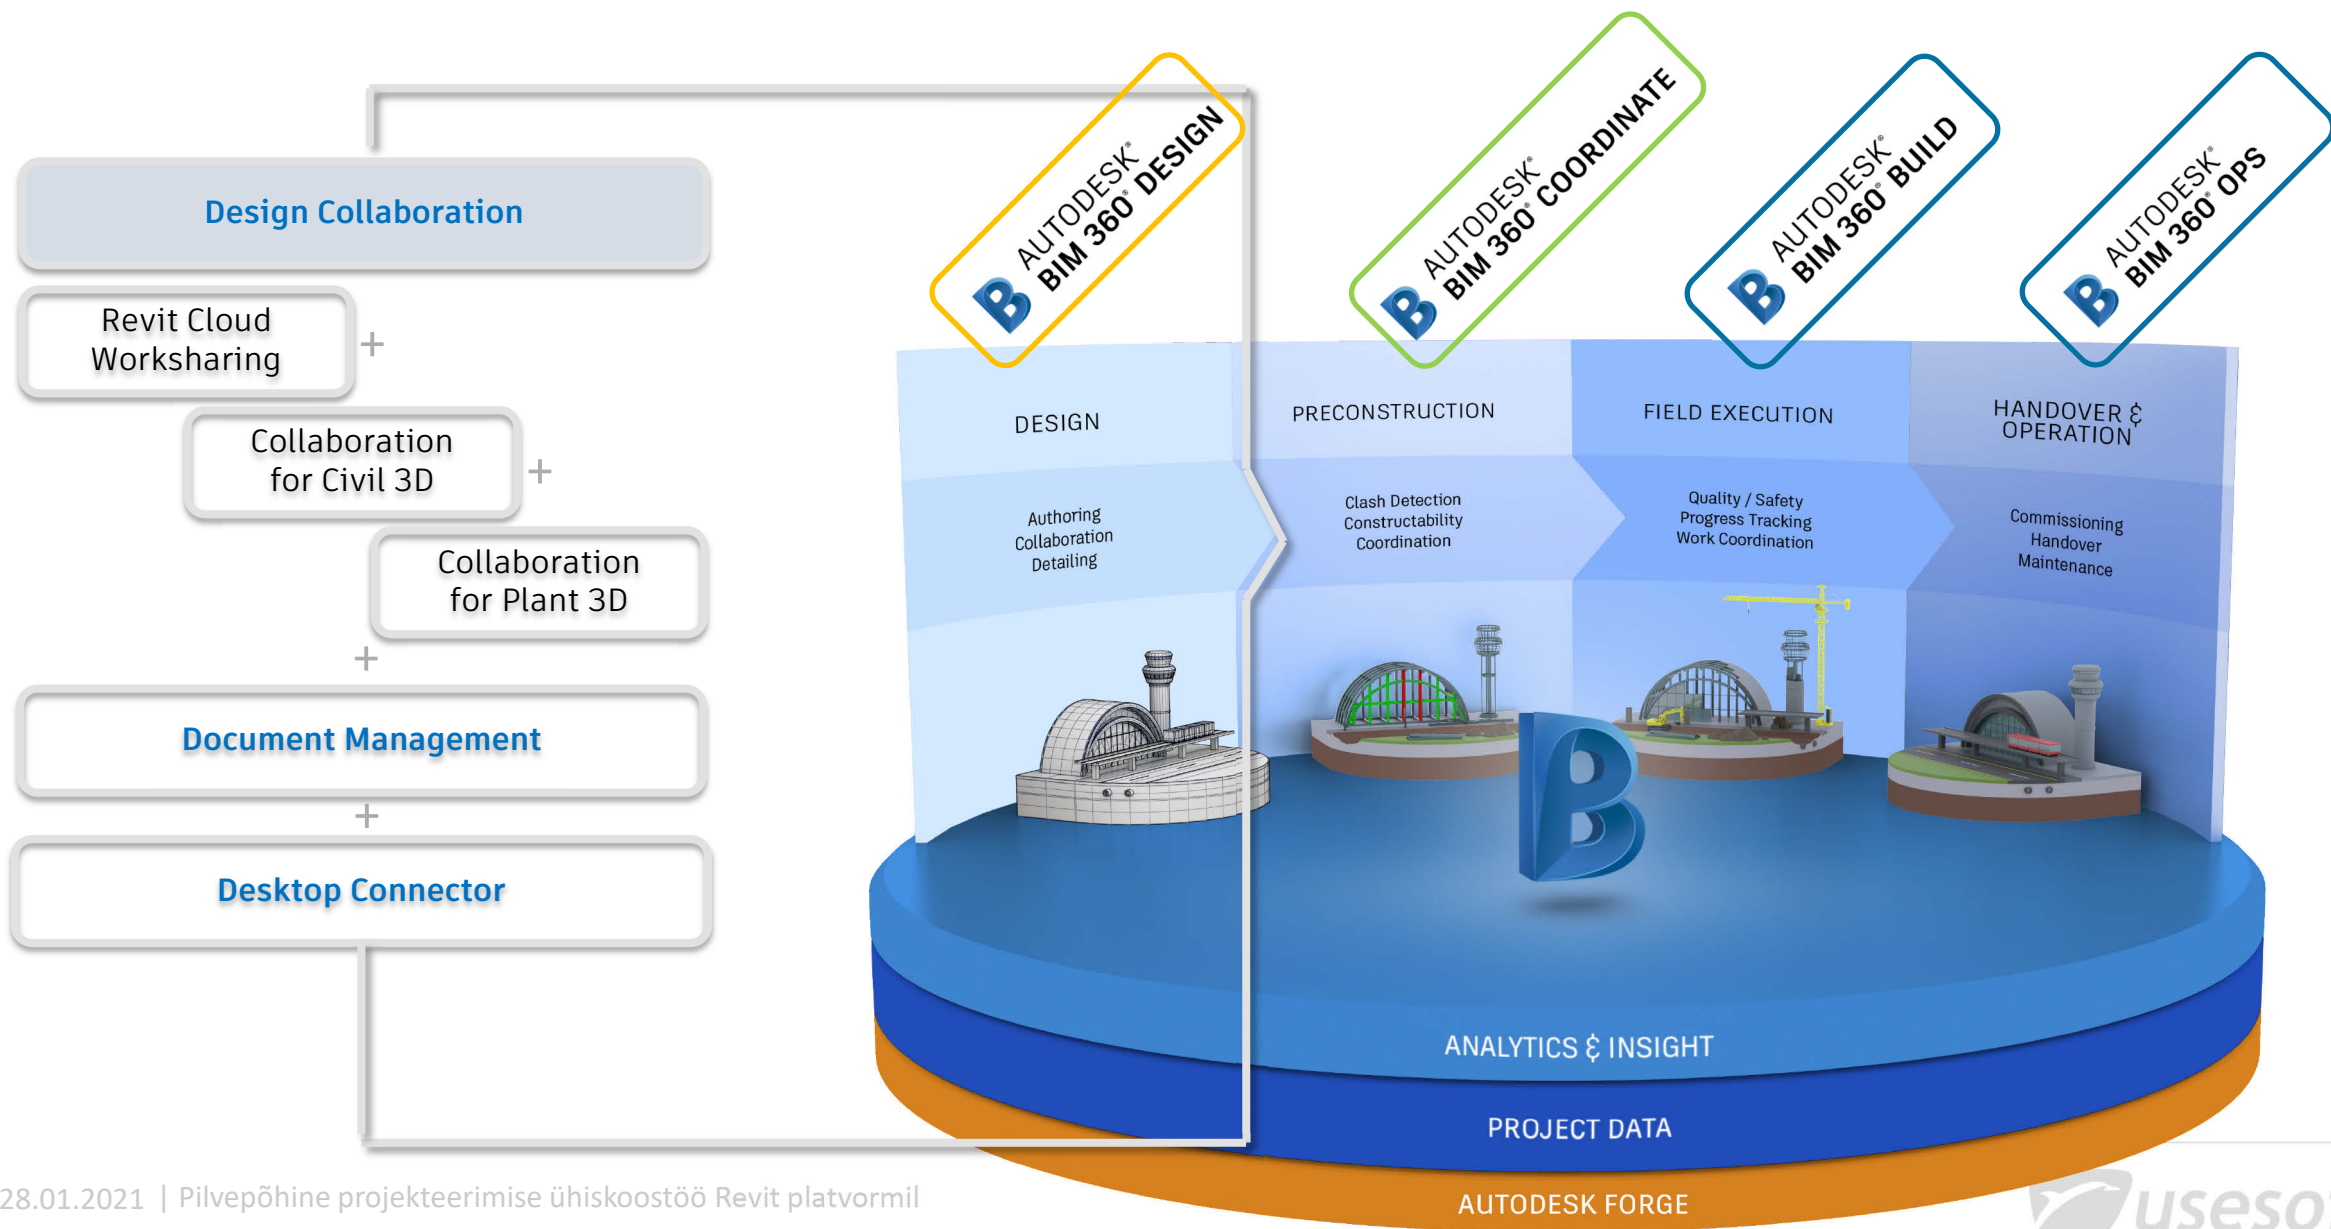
Design Collaboration

Revit Cloud Worksharing

+

Collaboration for Civil 3D

+

Collaboration for Plant 3D

+

Document Management

+

Desktop Connector

AUTODESK® BIM 360® DESIGN

AUTODESK® BIM 360® COORDINATE

AUTODESK® BIM 360® BUILD

AUTODESK® BIM 360® OPS

DESIGN

Authoring
Collaboration
Detailing

PRECONSTRUCTION

Clash Detection
Constructability
Coordination

FIELD EXECUTION

Quality / Safety
Progress Tracking
Work Coordination

HANDOVER & OPERATION

Commissioning
Handover
Maintenance

ANALYTICS & INSIGHT

PROJECT DATA

AUTODESK FORGE

28.01.2021 | Pilvepõhine projekteerimise ühiskoostöö Revit platvormil

useso